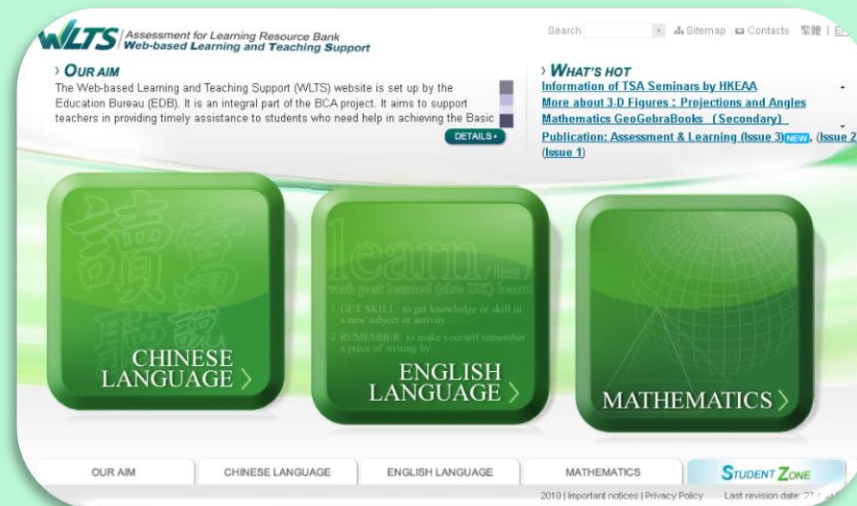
WLTS Assessment for Learning Resource Bank
Web-based Learning and Teaching Support

Search | Sitemap | Contacts | 繁體 | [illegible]

› OUR AIM
The Web-based Learning and Teaching Support (WLTS) website is set up by the Education Bureau (EDB). It is an integral part of the BCA project. It aims to support teachers in providing timely assistance to students who need help in achieving the Basic

DETAILS ›

› WHAT'S HOT
Information of TSA Seminars by HKEAA
More about 3-D Figures : Projections and Angles
Mathematics GeoGebraBooks (Secondary)
Publication: Assessment & Learning (Issue 3) NEW , (Issue 2 (Issue 1)

讀 寫 聽 說

learn
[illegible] past learned (also US) learnt
1 GET SKILL: to get knowledge or skill in a new subject or activity
2 REMEMBER: to make yourself remember a piece of writing by

CHINESE LANGUAGE ›

ENGLISH LANGUAGE ›

MATHEMATICS ›

OUR AIM | CHINESE LANGUAGE | ENGLISH LANGUAGE | MATHEMATICS | STUDENT ZONE

2010 | Important notices | Privacy Policy    Last revision date: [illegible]